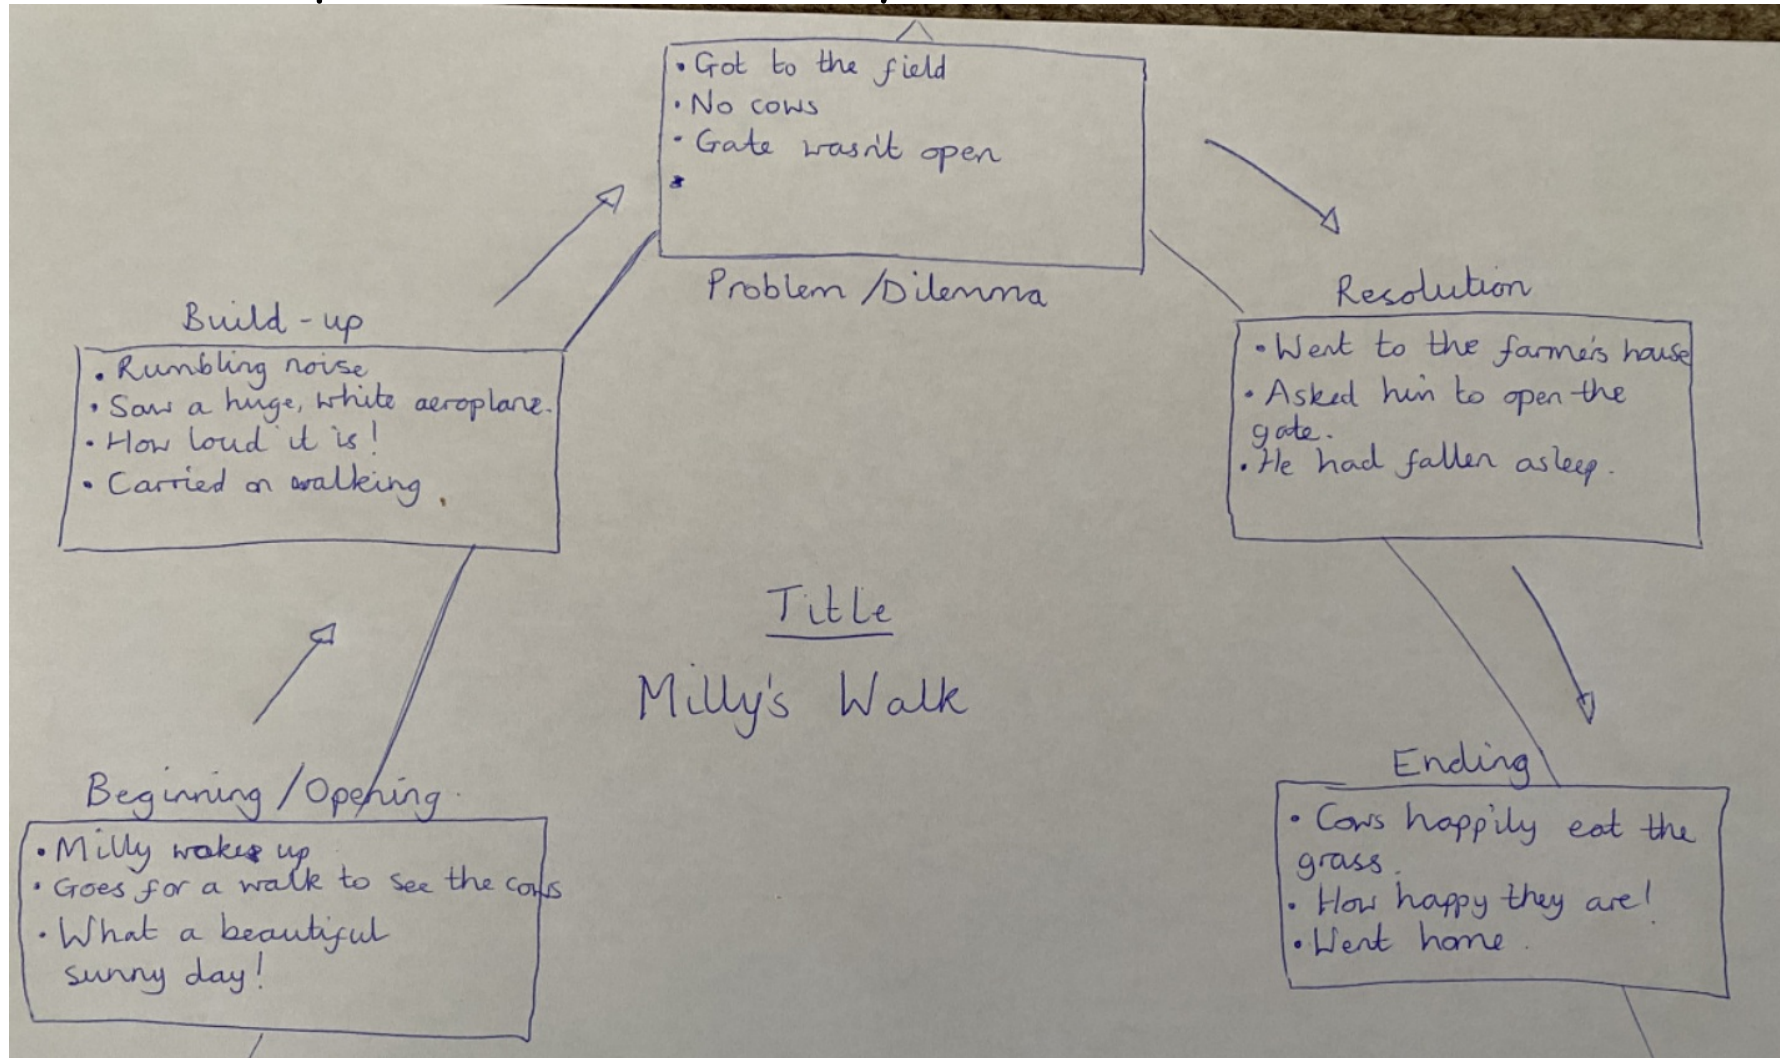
Title
Milly's Walk

Beginning / Opening
• Milly wakes up
• Goes for a walk to see the cows
• What a beautiful sunny day!

Build-up
• Rumbling noise
• Saw a huge, white aeroplane.
• How loud it is!
• Carried on walking.

Problem / Dilemma
• Got to the field
• No cows
• Gate wasn't open
•

Resolution
• Went to the farmer's house
• Asked him to open the gate.
• He had fallen asleep.

Ending
• Cows happily eat the grass.
• How happy they are!
• Went home.